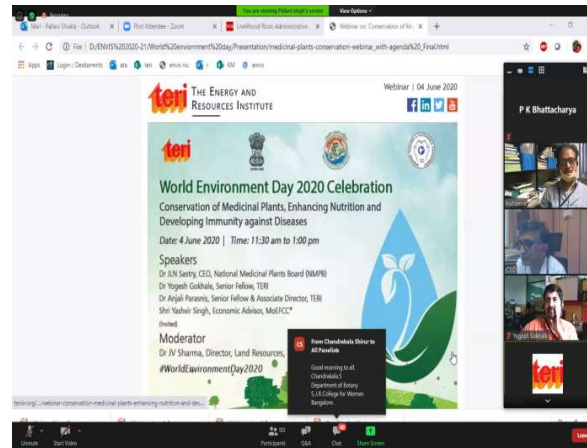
You are viewing Pallavi singh's screen   View Options

Mail - Pallavi Shukla - Outlook | Post Attendee - Zoom | Livelihood Room Administrative | Webinar on 'Conservation of Me

File | D:/ENVIS%202020-21/World%20environment%20day/Presentation/medicinal-plants-conservation-webinar_with-agenda%20_Final.html

Apps | Login :: Dexterweb | atx | teri | envis nic | ISM | envis

teri THE ENERGY AND RESOURCES INSTITUTE

Webinar | 04 June 2020

teri

World Environment Day 2020 Celebration

Conservation of Medicinal Plants, Enhancing Nutrition and Developing Immunity against Diseases

Date: 4 June 2020 | Time: 11:30 am to 1:00 pm

Speakers

Dr JLN Sastry, CEO, National Medicinal Plants Board (NMPB)

Dr Yogesh Gokhale, Senior Fellow, TERI

Dr Anjali Parasnis, Senior Fellow & Associate Director, TERI

Shri Yashvir Singh, Economic Advisor, MoEFCC*

(Invited)

Moderator

Dr JV Sharma, Director, Land Resources,

#WorldEnvironmentDay2020

CS From Chandrakala Shirur to All Panelists

Good morning to all. Chandrakala.S Department of Botany S.J.R. College for Women Bangalore.

P K Bhattacharya

Yogesh Gokhale

teri

teriin.org/.../webinar-conservation-medicinal-plants-enhancing-nutrition-and-dev...

Unmute | Start Video | Participants | Q&A | Chat | Share Screen